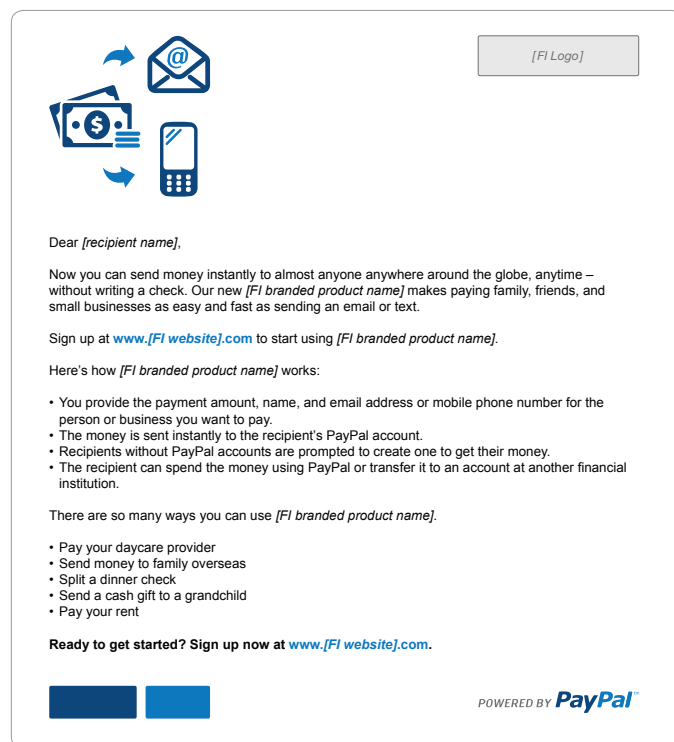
[FI Logo]

Dear *[recipient name]*,

Now you can send money instantly to almost anyone anywhere around the globe, anytime – without writing a check. Our new *[FI branded product name]* makes paying family, friends, and small businesses as easy and fast as sending an email or text.

Sign up at **www.*[FI website]*.com** to start using *[FI branded product name]*.

Here's how *[FI branded product name]* works:

• You provide the payment amount, name, and email address or mobile phone number for the person or business you want to pay.
• The money is sent instantly to the recipient's PayPal account.
• Recipients without PayPal accounts are prompted to create one to get their money.
• The recipient can spend the money using PayPal or transfer it to an account at another financial institution.

There are so many ways you can use *[FI branded product name]*.

• Pay your daycare provider
• Send money to family overseas
• Split a dinner check
• Send a cash gift to a grandchild
• Pay your rent

**Ready to get started? Sign up now at www.*[FI website]*.com.**

POWERED BY PayPal™